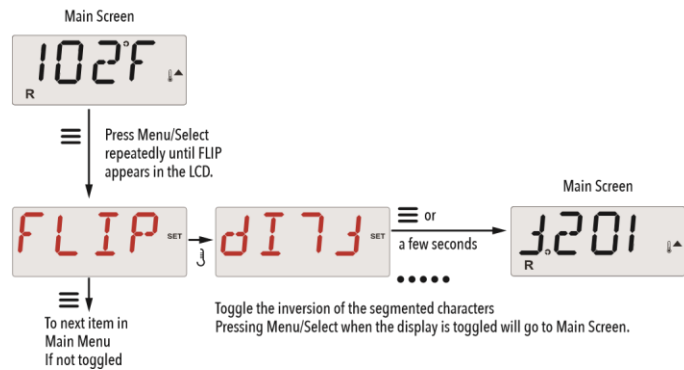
Main Screen

102°F

R

Press Menu/Select repeatedly until FLIP appears in the LCD.

FLIP SET

dI7J SET

or

a few seconds

Main Screen

J.201

R

Toggle the inversion of the segmented characters
Pressing Menu/Select when the display is toggled will go to Main Screen.

To next item in Main Menu If not toggled